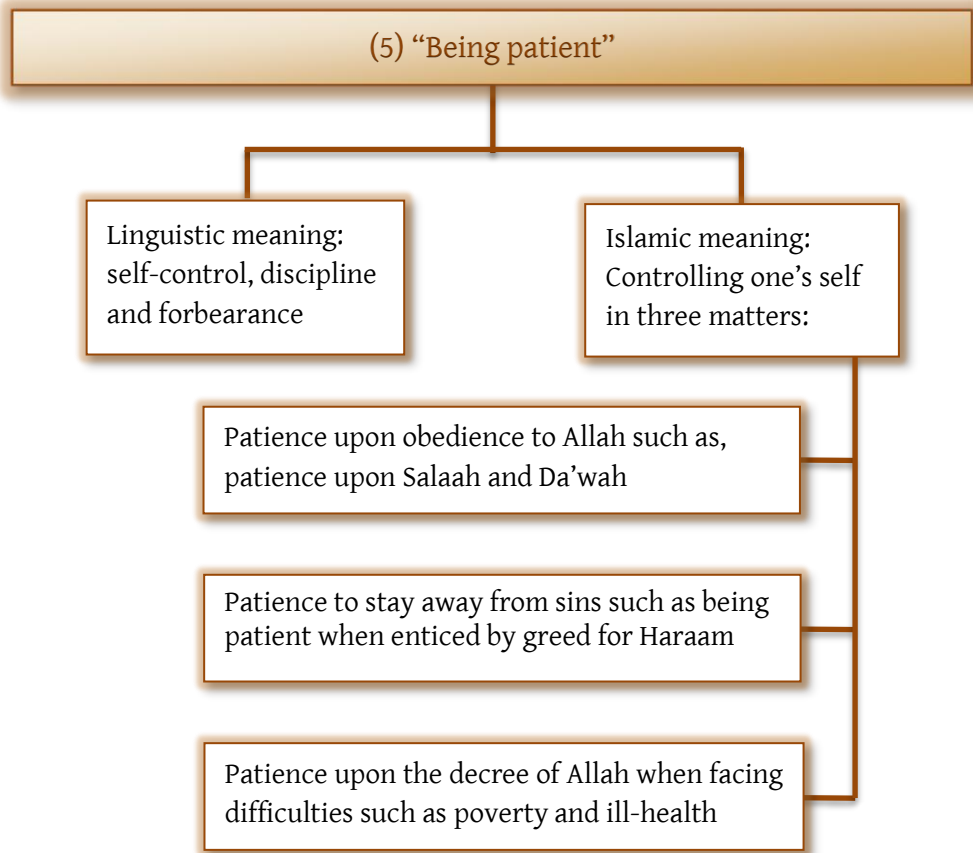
(5) “Being patient”

Linguistic meaning: self-control, discipline and forbearance

Islamic meaning: Controlling one’s self in three matters:

Patience upon obedience to Allah such as, patience upon Salaah and Da’wah

Patience to stay away from sins such as being patient when enticed by greed for Haraam

Patience upon the decree of Allah when facing difficulties such as poverty and ill-health